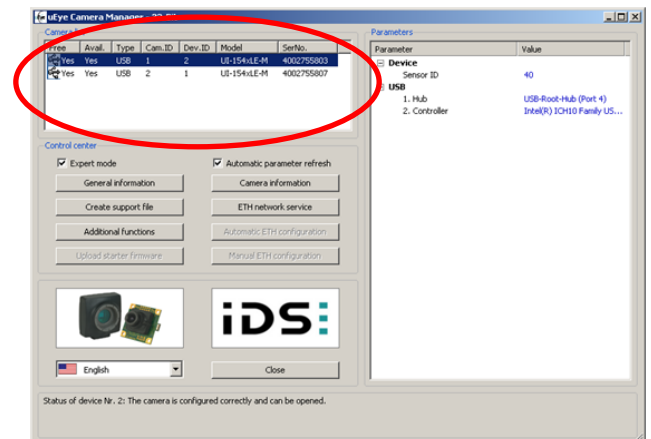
uEye Camera Manager - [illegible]

Camera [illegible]

| Free | Avail. | Type | Cam.ID | Dev.ID | Model | SerNo. |
|---|---|---|---|---|---|---|
| Yes | Yes | USB | 1 | 2 | UI-154xLE-M | 4002755803 |
| Yes | Yes | USB | 2 | 1 | UI-154xLE-M | 4002755807 |

Control center

Expert mode

Automatic parameter refresh

General information

Camera information

Create support file

ETH network service

Additional functions

Automatic ETH configuration

Upload starter firmware

Manual ETH configuration

iDS

English

Close

Parameters

| Parameter | Value |
|---|---|
| Device | |
| Sensor ID | 40 |
| USB | |
| 1. Hub | USB-Root-Hub (Port 4) |
| 2. Controller | Intel(R) ICH10 Family US... |

Status of device Nr. 2: The camera is configured correctly and can be opened.